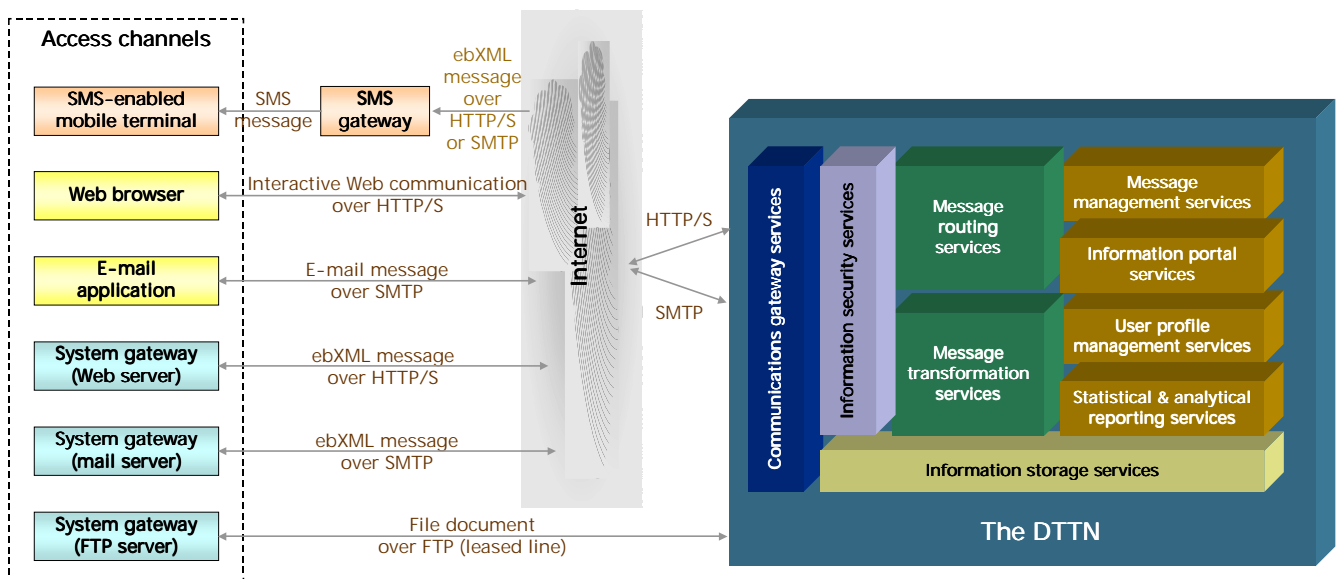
Access channels

SMS-enabled mobile terminal

SMS message

SMS gateway

ebXML message over HTTP/S or SMTP

Web browser

Interactive Web communication over HTTP/S

E-mail application

E-mail message over SMTP

System gateway (Web server)

ebXML message over HTTP/S

System gateway (mail server)

ebXML message over SMTP

System gateway (FTP server)

File document over FTP (leased line)

Internet

HTTP/S

SMTP

Communications gateway services

Information security services

Message routing services

Message transformation services

Message management services

Information portal services

User profile management services

Statistical & analytical reporting services

Information storage services

The DTTN